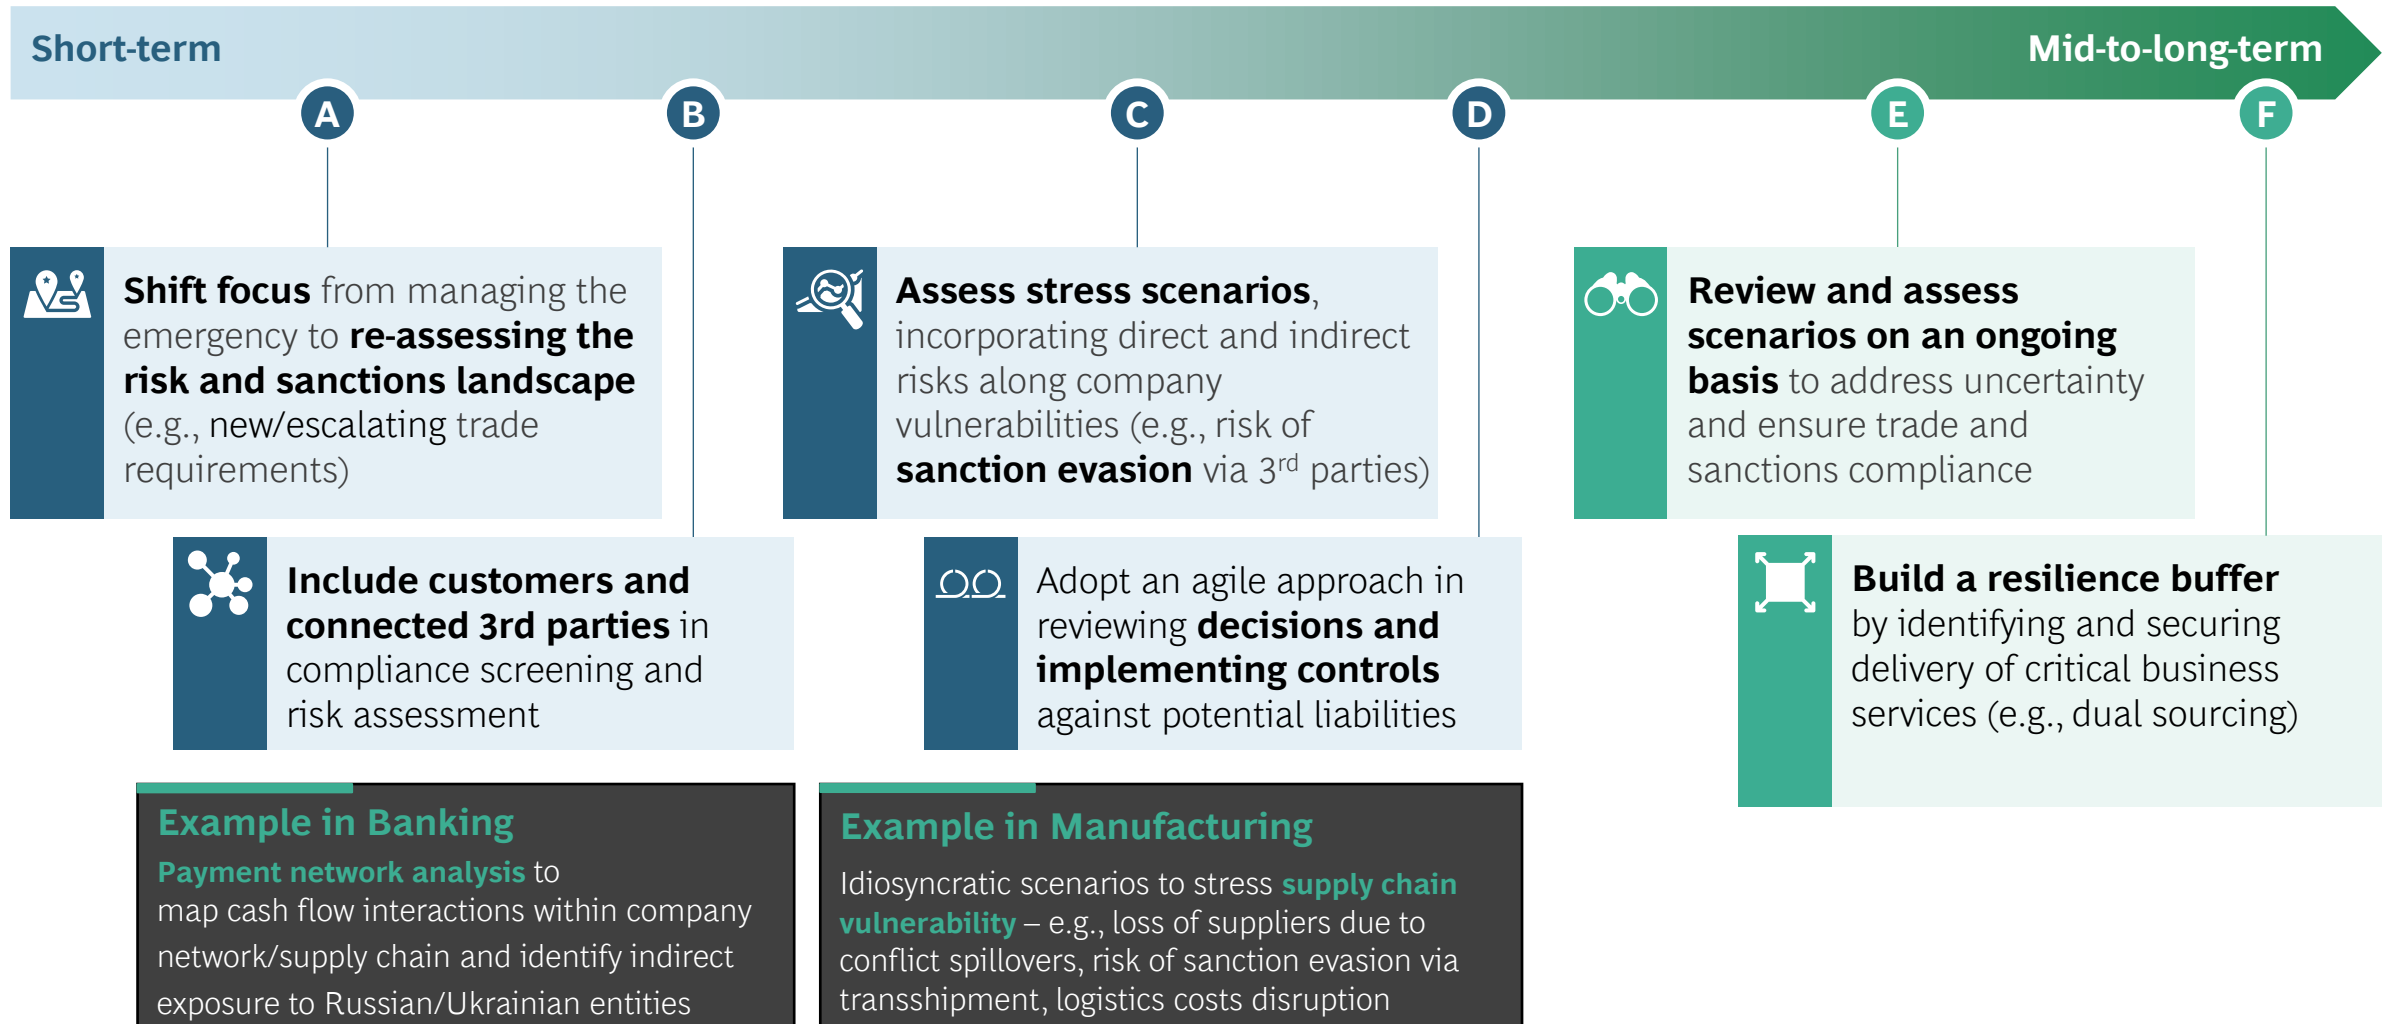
Short-term

Mid-to-long-term

A

B

C

D

E

F

Shift focus from managing the emergency to re-assessing the risk and sanctions landscape (e.g., new/escalating trade requirements)

Assess stress scenarios, incorporating direct and indirect risks along company vulnerabilities (e.g., risk of sanction evasion via 3$^{rd}$ parties)

Review and assess scenarios on an ongoing basis to address uncertainty and ensure trade and sanctions compliance

Include customers and connected 3rd parties in compliance screening and risk assessment

Adopt an agile approach in reviewing decisions and implementing controls against potential liabilities

Build a resilience buffer by identifying and securing delivery of critical business services (e.g., dual sourcing)

Example in Banking

Payment network analysis to map cash flow interactions within company network/supply chain and identify indirect exposure to Russian/Ukrainian entities

Example in Manufacturing

Idiosyncratic scenarios to stress supply chain vulnerability – e.g., loss of suppliers due to conflict spillovers, risk of sanction evasion via transshipment, logistics costs disruption